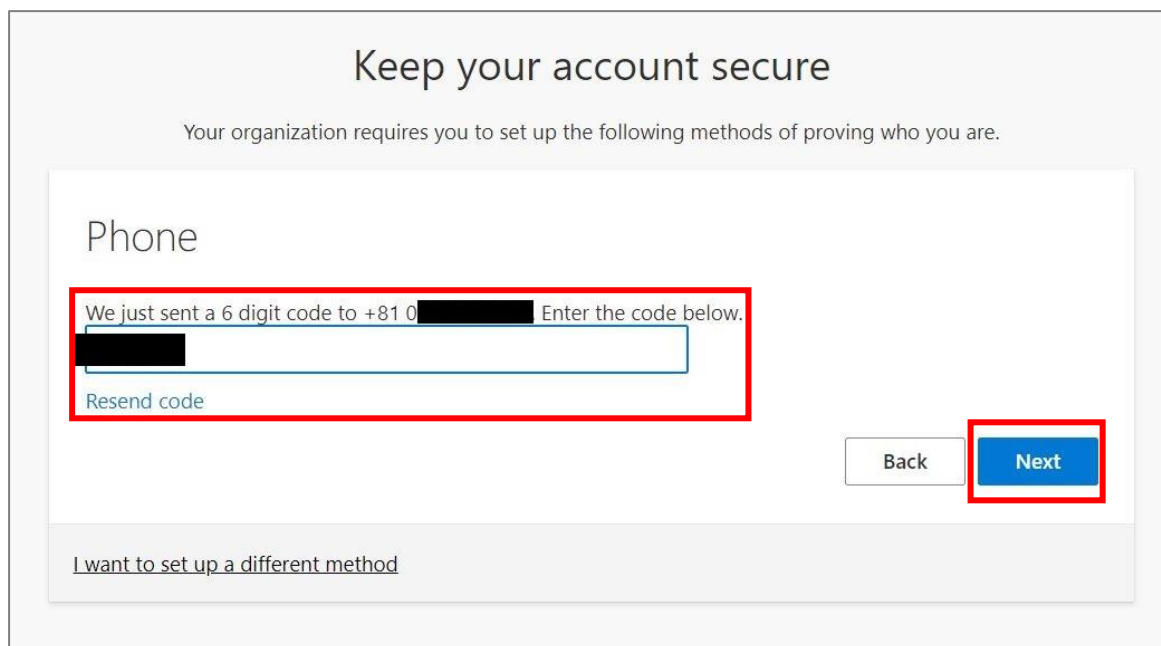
Keep your account secure

Your organization requires you to set up the following methods of proving who you are.

Phone

We just sent a 6 digit code to +81 0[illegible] Enter the code below.

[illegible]

Resend code

Back

Next

I want to set up a different method